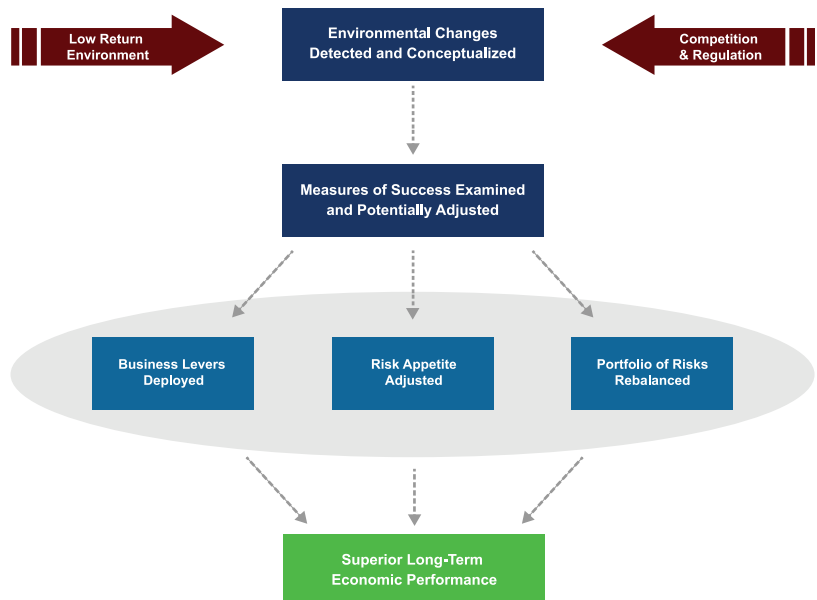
Low Return Environment

Environmental Changes Detected and Conceptualized

Competition & Regulation

Measures of Success Examined and Potentially Adjusted

Business Levers Deployed

Risk Appetite Adjusted

Portfolio of Risks Rebalanced

Superior Long-Term Economic Performance